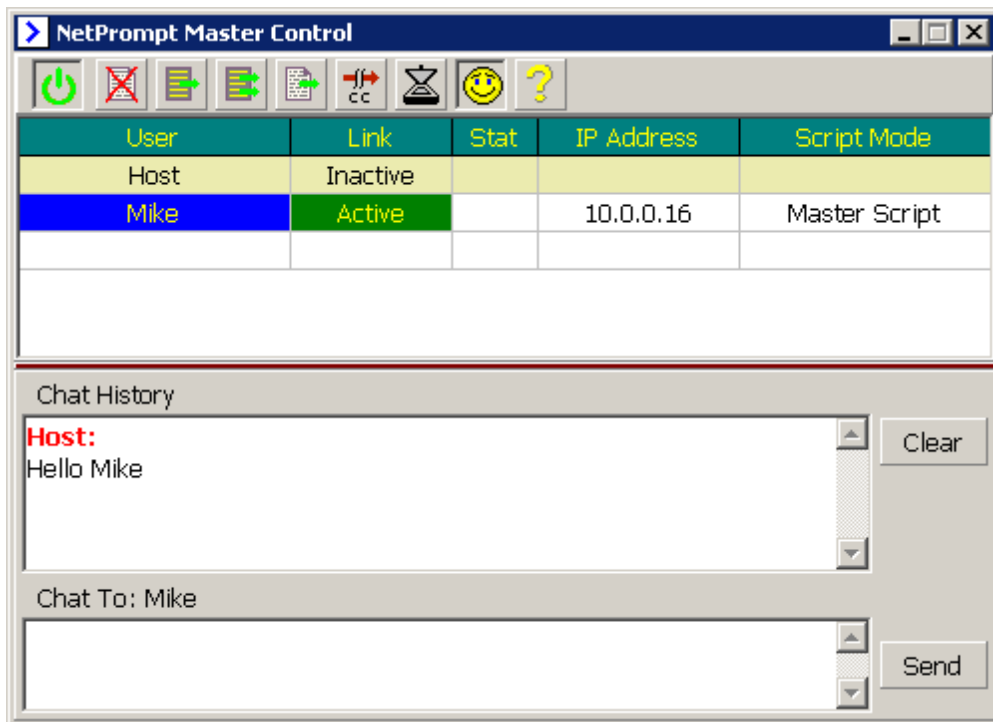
NetPrompt Master Control

CC

?

| User | Link | Stat | IP Address | Script Mode |
|---|---|---|---|---|
| Host | Inactive | | | |
| Mike | Active | | 10.0.0.16 | Master Script |
| | | | | |

Chat History

Host:
Hello Mike

Clear

Chat To: Mike

Send